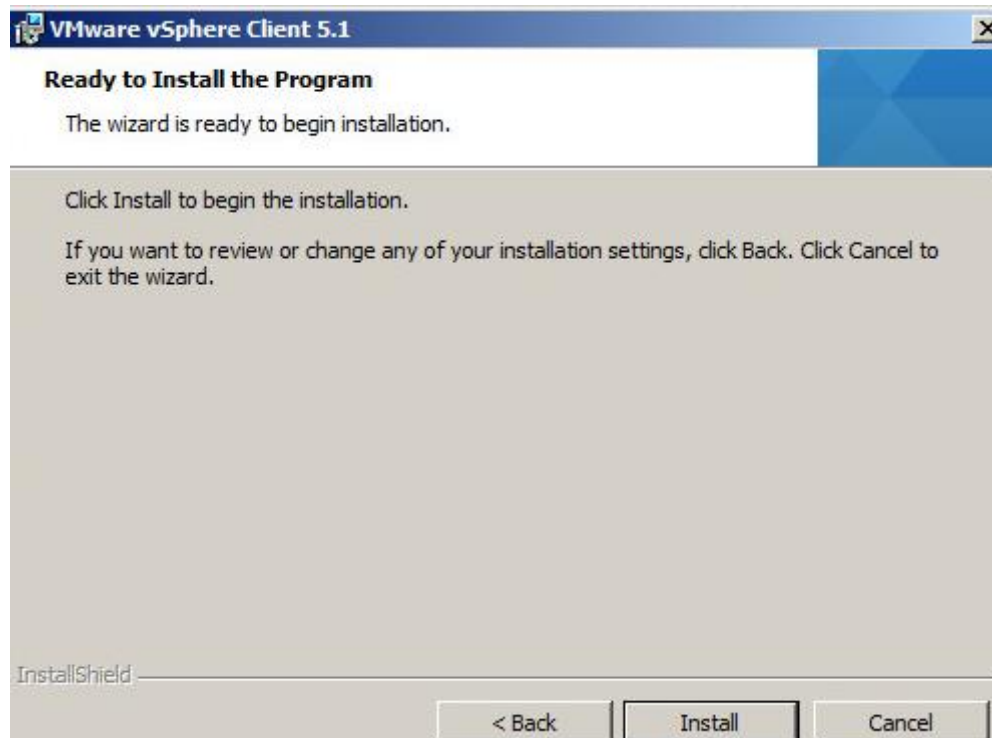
VMware vSphere Client 5.1

Ready to Install the Program

The wizard is ready to begin installation.

Click Install to begin the installation.

If you want to review or change any of your installation settings, click Back. Click Cancel to exit the wizard.

InstallShield

< Back

Install

Cancel